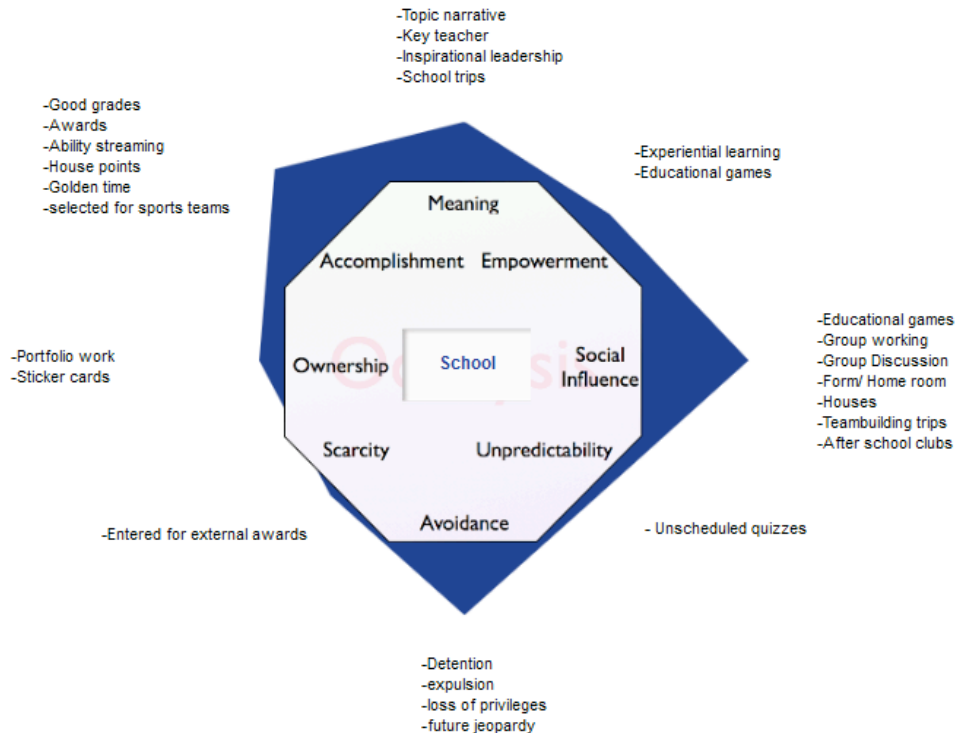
-Topic narrative
-Key teacher
-Inspirational leadership
-School trips

-Good grades
-Awards
-Ability streaming
-House points
-Golden time
-selected for sports teams

-Experiential learning
-Educational games

Meaning

Accomplishment

Empowerment

Ownership

School

Social Influence

Scarcity

Unpredictability

Avoidance

-Educational games
-Group working
-Group Discussion
-Form/ Home room
-Houses
-Teambuilding trips
-After school clubs

-Portfolio work
-Sticker cards

-Entered for external awards

- Unscheduled quizzes

-Detention
-expulsion
-loss of privileges
-future jeopardy